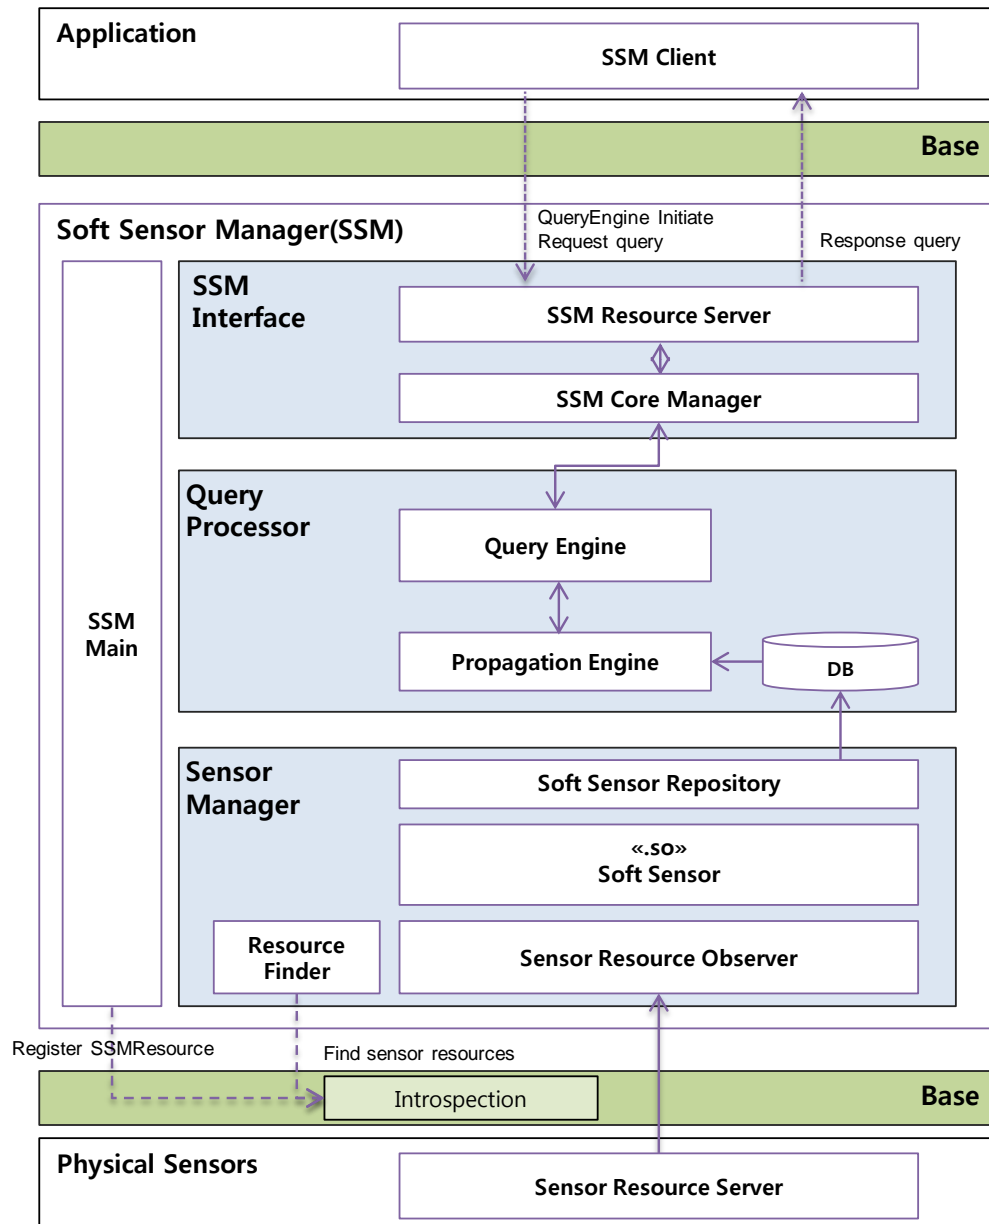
Application

SSM Client

Base

Soft Sensor Manager(SSM)

QueryEngine Initiate
Request query

Response query

SSM Interface

SSM Resource Server

SSM Core Manager

Query Processor

Query Engine

Propagation Engine

DB

SSM Main

Sensor Manager

Soft Sensor Repository

«.so»
Soft Sensor

Resource Finder

Sensor Resource Observer

Register SSMResource

Find sensor resources

Introspection

Base

Physical Sensors

Sensor Resource Server